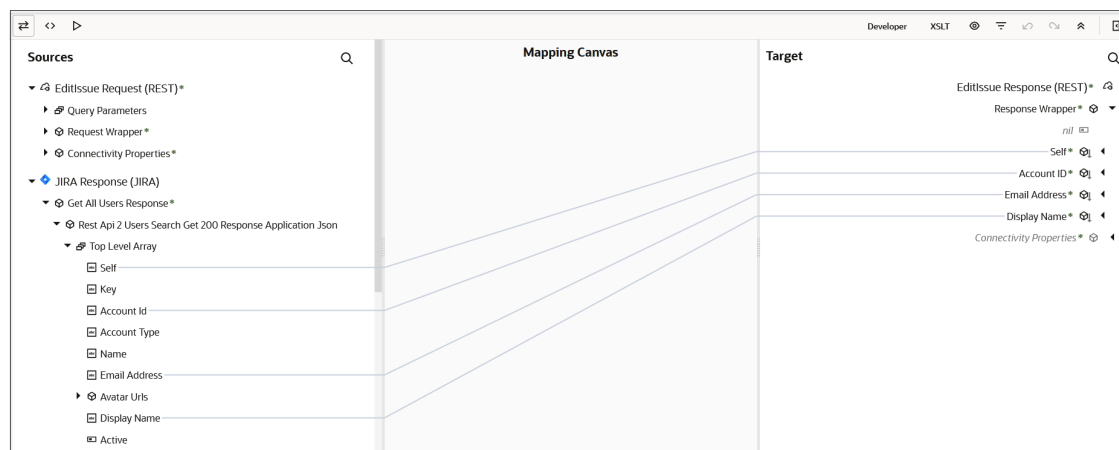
Developer XSLT

Sources

EditIssue Request (REST)*
Query Parameters
Request Wrapper*
Connectivity Properties*
JIRA Response (JIRA)
Get All Users Response*
Rest Api 2 Users Search Get 200 Response Application Json
Top Level Array
Self
Key
Account Id
Account Type
Name
Email Address
Avatar Urls
Display Name
Active

Mapping Canvas

Target

EditIssue Response (REST)*
Response Wrapper*
nil
Self*
Account ID*
Email Address*
Display Name*
Connectivity Properties*